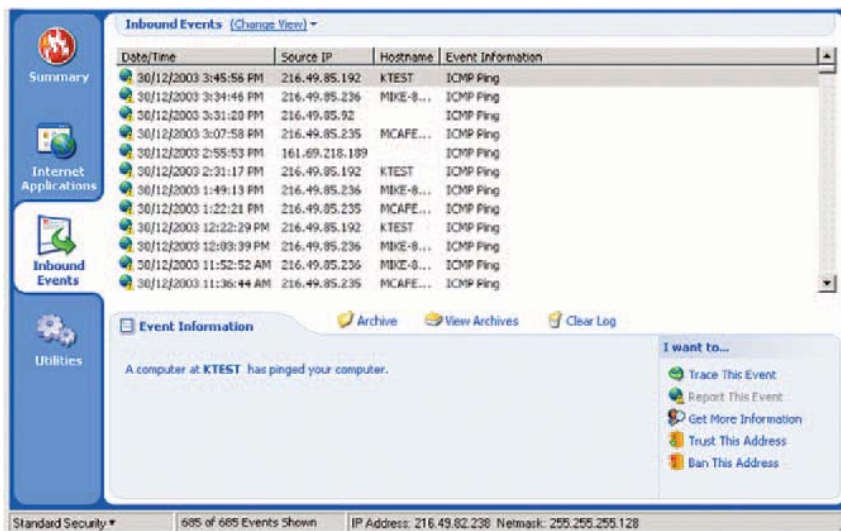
Summary

Internet Applications

Inbound Events

Utilities

Inbound Events (Change View) ▾

| Date/Time | Source IP | Hostname | Event Information |
|---|---|---|---|
| 30/12/2003 3:45:56 PM | 216.49.85.192 | KTEST | ICMP Ping |
| 30/12/2003 3:34:46 PM | 216.49.85.236 | MIKE-8... | ICMP Ping |
| 30/12/2003 3:31:20 PM | 216.49.85.92 | | ICMP Ping |
| 30/12/2003 3:07:58 PM | 216.49.85.235 | MCAFE... | ICMP Ping |
| 30/12/2003 2:55:53 PM | 161.69.218.189 | | ICMP Ping |
| 30/12/2003 2:31:17 PM | 216.49.85.192 | KTEST | ICMP Ping |
| 30/12/2003 1:49:13 PM | 216.49.85.236 | MIKE-8... | ICMP Ping |
| 30/12/2003 1:22:21 PM | 216.49.85.235 | MCAFE... | ICMP Ping |
| 30/12/2003 12:22:29 PM | 216.49.85.192 | KTEST | ICMP Ping |
| 30/12/2003 12:03:39 PM | 216.49.85.236 | MIKE-8... | ICMP Ping |
| 30/12/2003 11:52:52 AM | 216.49.85.236 | MIKE-8... | ICMP Ping |
| 30/12/2003 11:36:44 AM | 216.49.85.235 | MCAFE... | ICMP Ping |

Event Information

Archive

View Archives

Clear Log

A computer at KTEST has pinged your computer.

I want to...

Trace This Event

Report This Event

Get More Information

Trust This Address

Ban This Address

Standard Security ▾

685 of 685 Events Shown

IP Address: 216.49.82.238 Netmask: 255.255.255.128